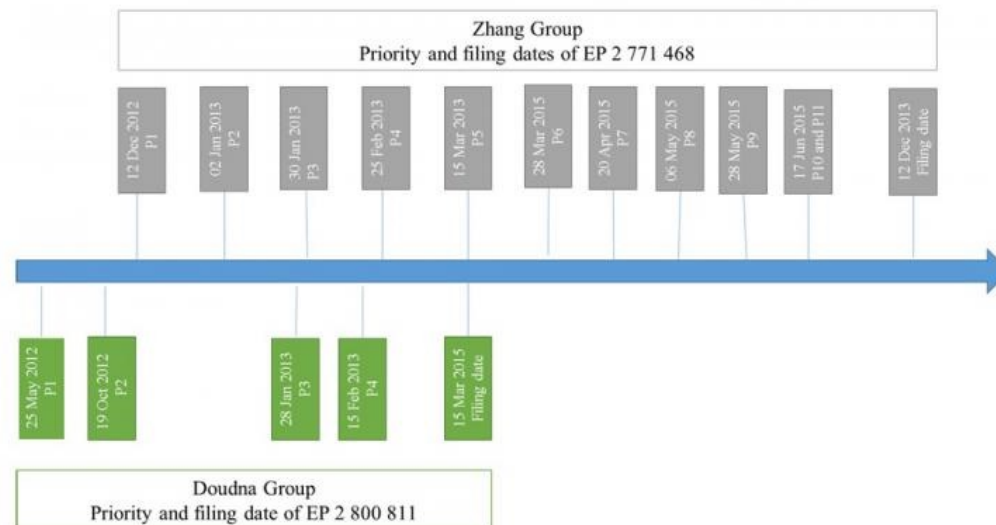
Zhang Group
Priority and filing dates of EP 2 771 468

12 Dec 2012
P1

02 Jan 2013
P2

30 Jan 2013
P3

25 Feb 2013
P4

15 Mar 2013
P5

28 Mar 2015
P6

20 Apr 2015
P7

06 May 2015
P8

28 May 2015
P9

17 Jun 2015
P10 and P11

12 Dec 2013
Filing date

25 May 2012
P1

19 Oct 2012
P2

28 Jan 2013
P3

15 Feb 2013
P4

15 Mar 2015
Filing date

Doudna Group
Priority and filing date of EP 2 800 811